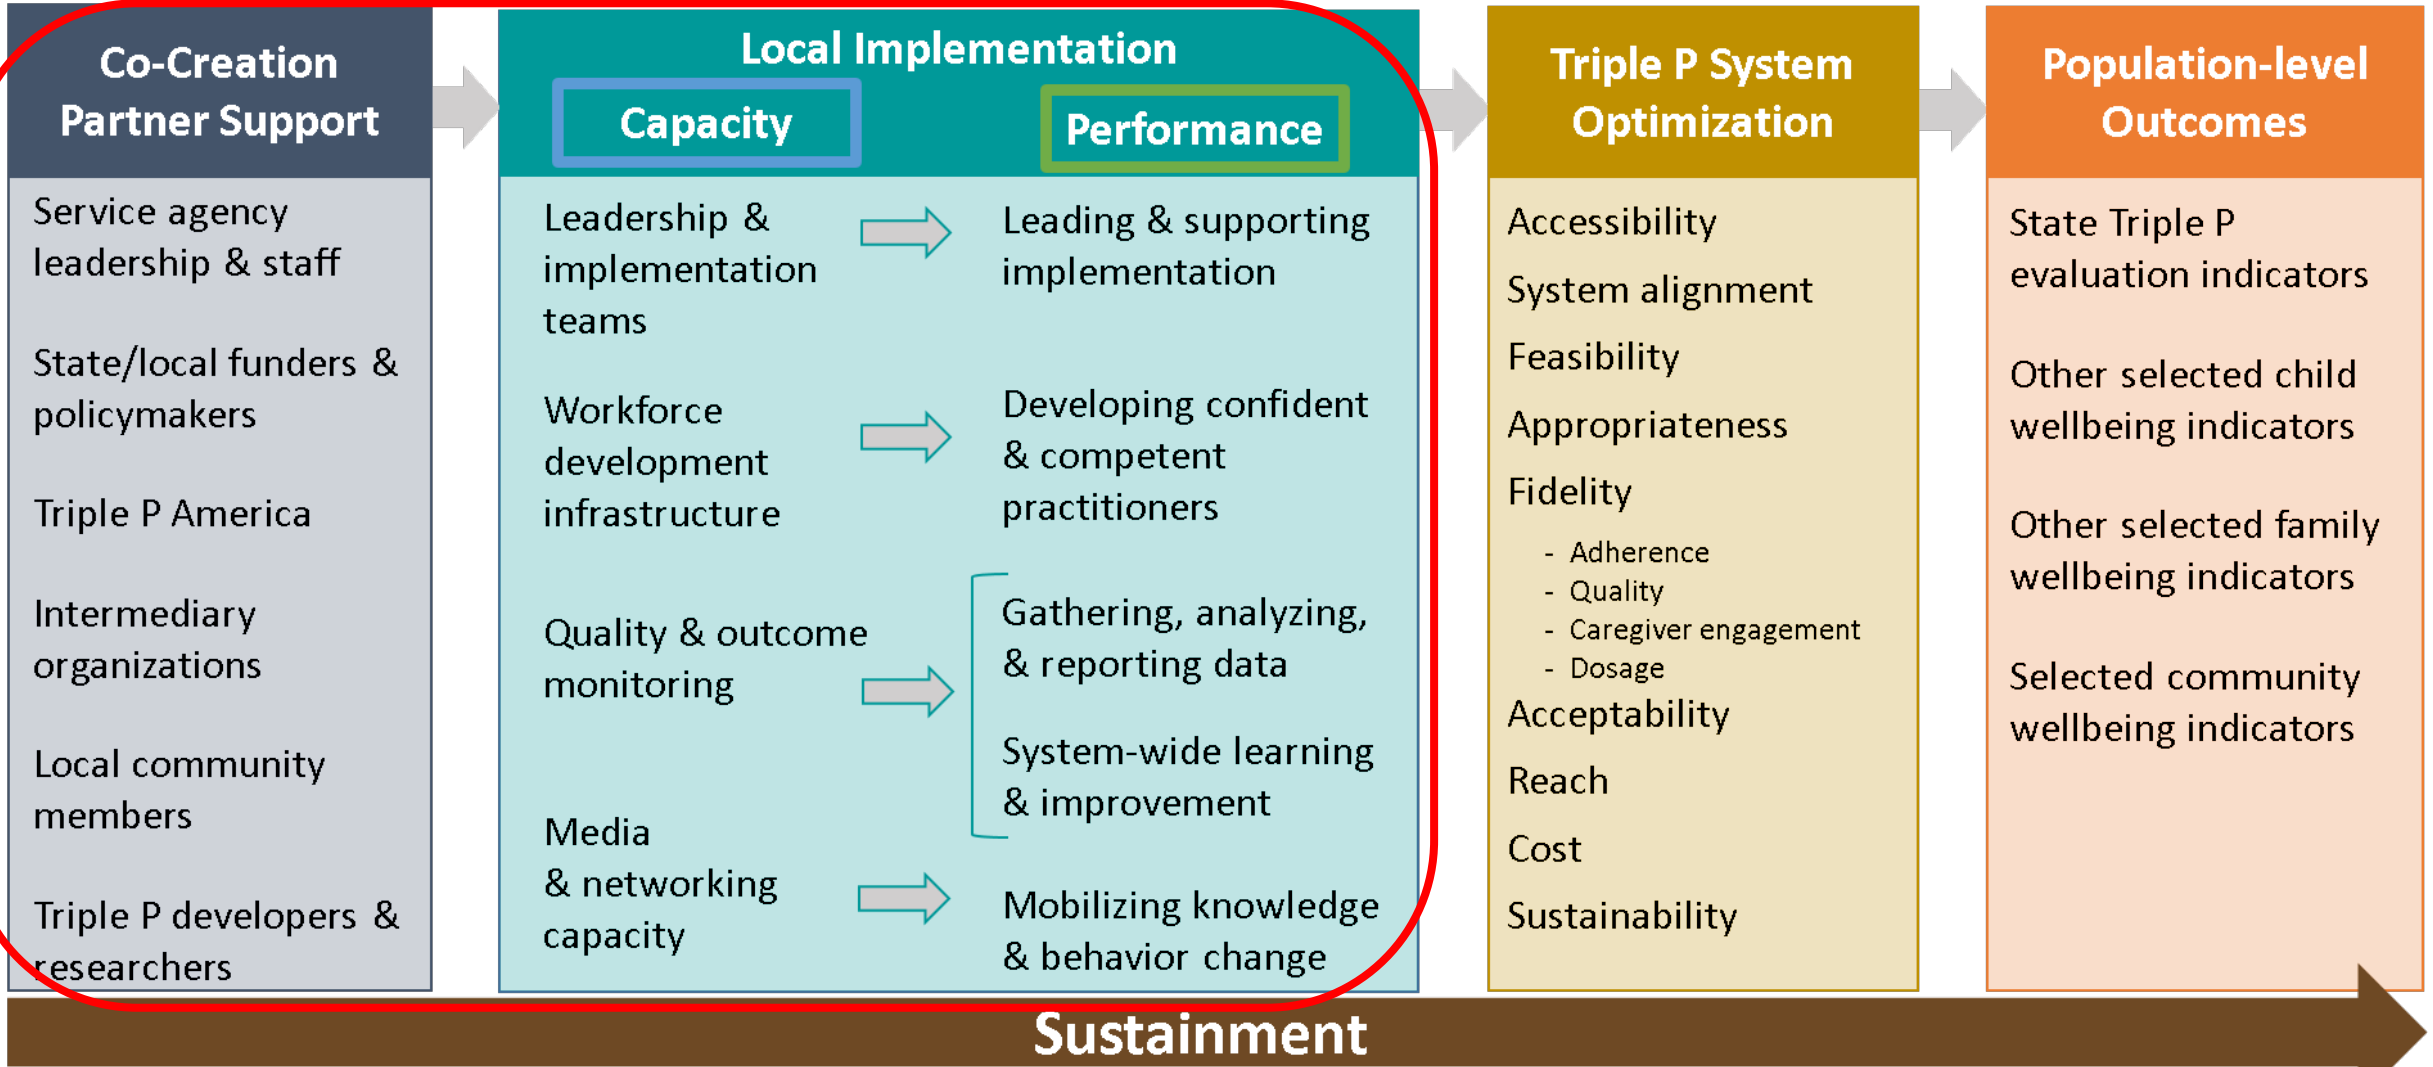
Co-Creation Partner Support

Service agency leadership & staff

State/local funders & policymakers

Triple P America

Intermediary organizations

Local community members

Triple P developers & researchers

Local Implementation

Capacity

Performance

Leadership & implementation teams

Leading & supporting implementation

Workforce development infrastructure

Developing confident & competent practitioners

Quality & outcome monitoring

Gathering, analyzing, & reporting data

System-wide learning & improvement

Media & networking capacity

Mobilizing knowledge & behavior change

Triple P System Optimization

Accessibility

System alignment

Feasibility

Appropriateness

Fidelity

- Adherence
- Quality
- Caregiver engagement
- Dosage

Acceptability

Reach

Cost

Sustainability

Population-level Outcomes

State Triple P evaluation indicators

Other selected child wellbeing indicators

Other selected family wellbeing indicators

Selected community wellbeing indicators

Sustainment